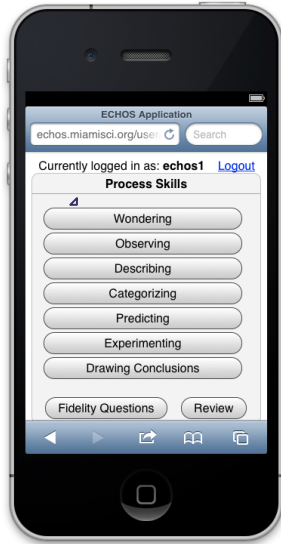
ECHOS Application

echos.miamisci.org/user

Search

Currently logged in as: **echos1** Logout

Process Skills

Wondering

Observing

Describing

Categorizing

Predicting

Experimenting

Drawing Conclusions

Fidelity Questions

Review